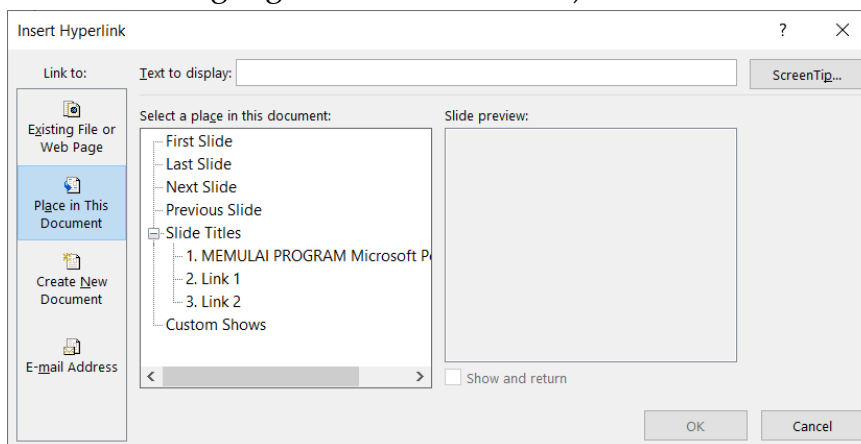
Insert Hyperlink

?

Link to:

Text to display:

ScreenTip...

Existing File or Web Page

Place in This Document

Create New Document

E-mail Address

Select a place in this document:

First Slide
Last Slide
Next Slide
Previous Slide
Slide Titles
1. MEMULAI PROGRAM Microsoft P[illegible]
2. Link 1
3. Link 2
Custom Shows

Slide preview:

Show and return

OK

Cancel